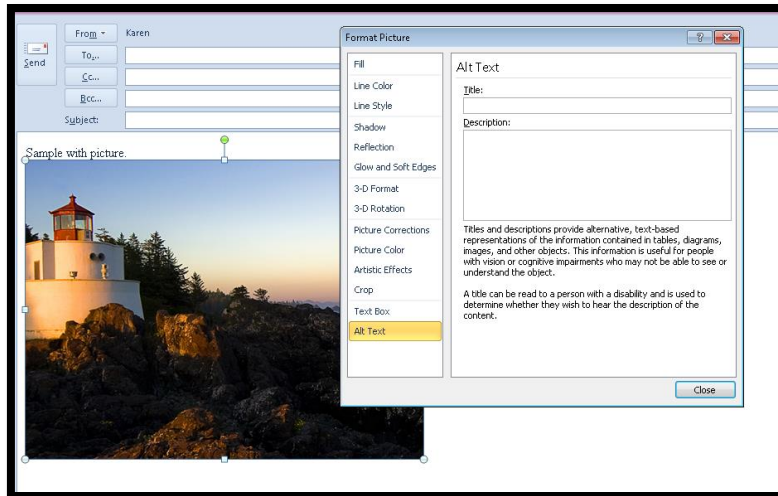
Send

From
Karen

To...

Cc...

Bcc...

Subject:

Sample with picture.

Format Picture

?

Fill
Line Color
Line Style
Shadow
Reflection
Glow and Soft Edges
3-D Format
3-D Rotation
Picture Corrections
Picture Color
Artistic Effects
Crop
Text Box
Alt Text

Alt Text

Title:

Description:

Titles and descriptions provide alternative, text-based representations of the information contained in tables, diagrams, images, and other objects. This information is useful for people with vision or cognitive impairments who may not be able to see or understand the object.

A title can be read to a person with a disability and is used to determine whether they wish to hear the description of the content.

Close